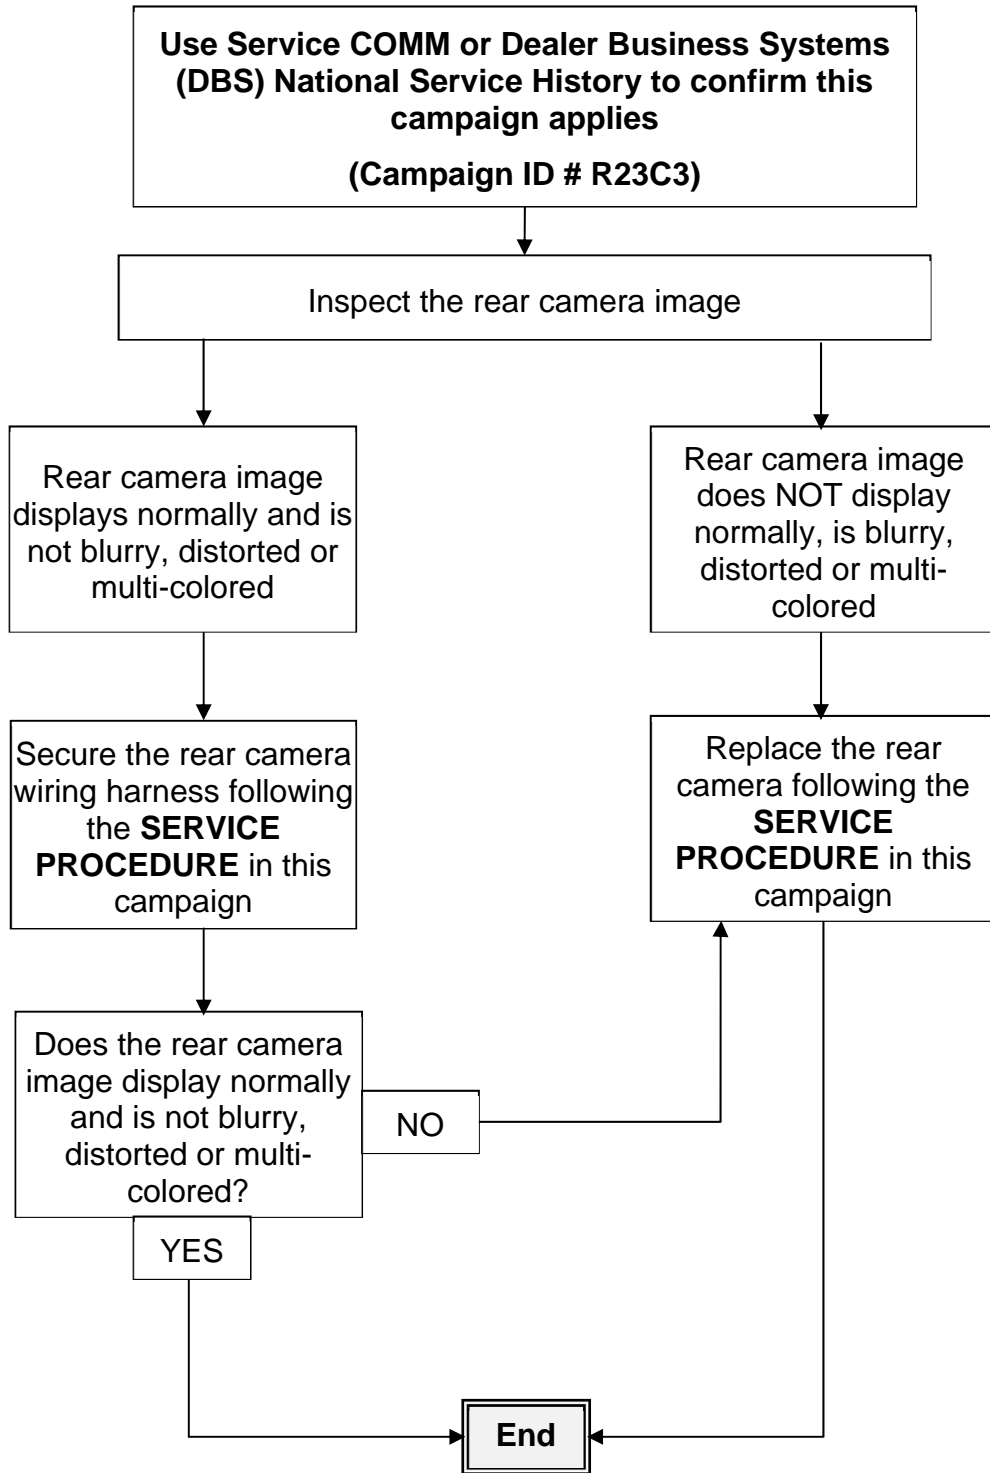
Use Service COMM or Dealer Business Systems (DBS) National Service History to confirm this campaign applies

(Campaign ID # R23C3)

Inspect the rear camera image

Rear camera image displays normally and is not blurry, distorted or multi-colored

Rear camera image does NOT display normally, is blurry, distorted or multi-colored

Secure the rear camera wiring harness following the SERVICE PROCEDURE in this campaign

Replace the rear camera following the SERVICE PROCEDURE in this campaign

Does the rear camera image display normally and is not blurry, distorted or multi-colored?

NO

YES

End